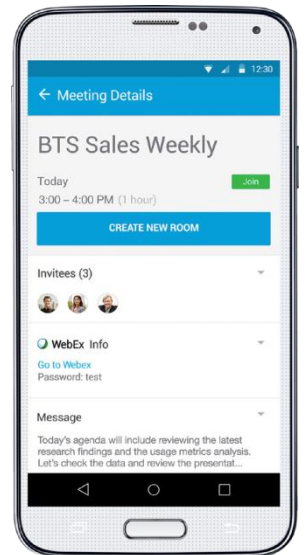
12:30

← Meeting Details

BTS Sales Weekly

Today
3:00 – 4:00 PM (1 hour)

Join

CREATE NEW ROOM

Invitees (3)

WebEx Info

Go to Webex
Password: test

Message

Today's agenda will include reviewing the latest research findings and the usage metrics analysis. Let's check the data and review the presentat...